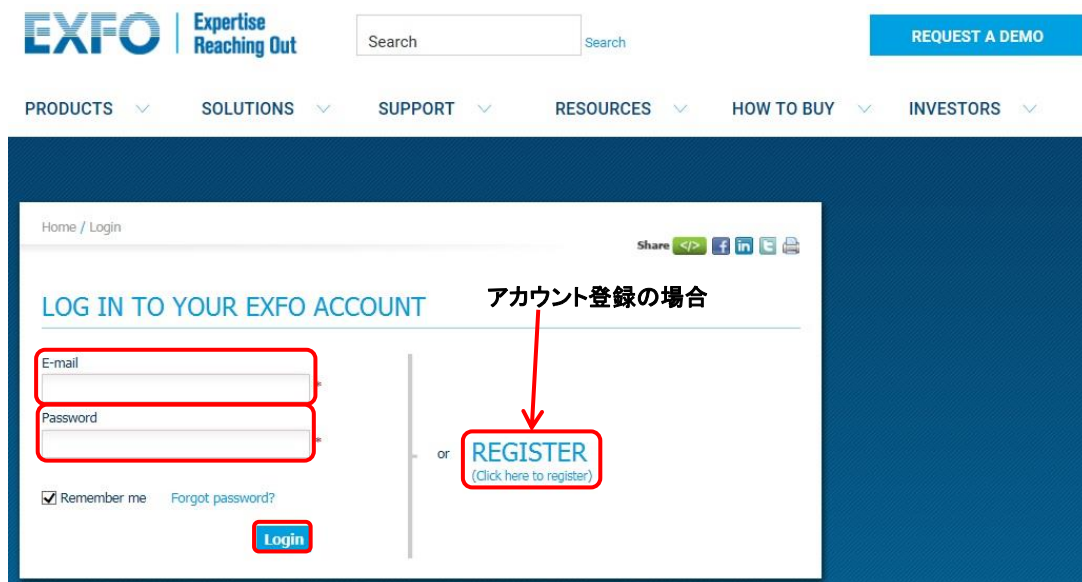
EXFO | Expertise Reaching Out

Search

Search

REQUEST A DEMO

PRODUCTS SOLUTIONS SUPPORT RESOURCES HOW TO BUY INVESTORS

Home / Login

Share

LOG IN TO YOUR EXFO ACCOUNT

アカウント登録の場合

E-mail

*

Password

*

or

REGISTER
(Click here to register)

Remember me

Forgot password?

Login